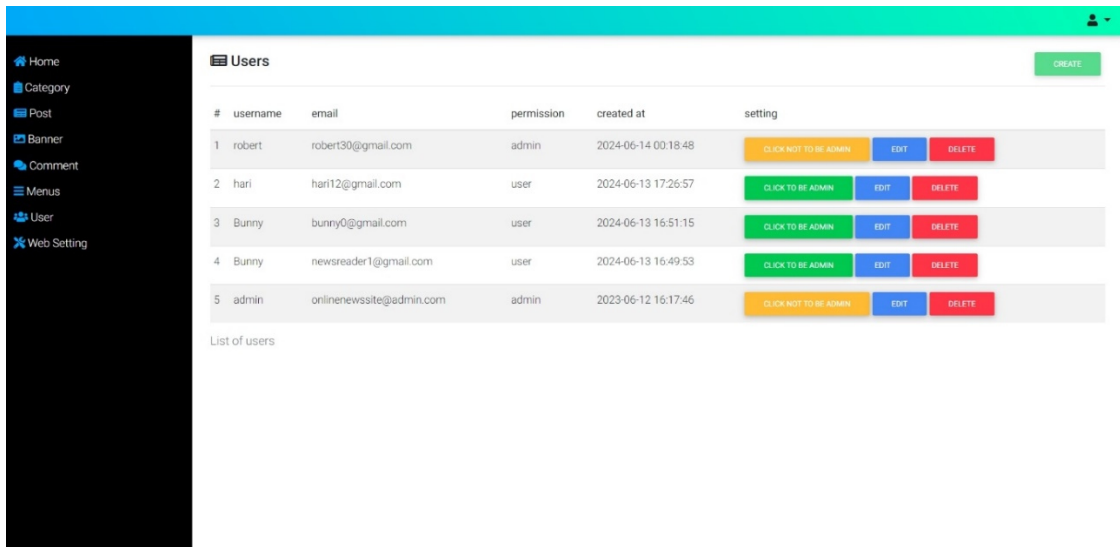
Home
Category
Post
Banner
Comment
Menus
User
Web Setting

Users

CREATE

| # | username | email | permission | created at | setting |
|---|---|---|---|---|---|
| 1 | robert | robert30@gmail.com | admin | 2024-06-14 00:18:48 | CLICK NOT TO BE ADMIN EDIT DELETE |
| 2 | hari | hari12@gmail.com | user | 2024-06-13 17:26:57 | CLICK TO BE ADMIN EDIT DELETE |
| 3 | Bunny | bunny0@gmail.com | user | 2024-06-13 16:51:15 | CLICK TO BE ADMIN EDIT DELETE |
| 4 | Bunny | newsreader1@gmail.com | user | 2024-06-13 16:49:53 | CLICK TO BE ADMIN EDIT DELETE |
| 5 | admin | onlinenewssite@admin.com | admin | 2023-06-12 16:17:46 | CLICK NOT TO BE ADMIN EDIT DELETE |

List of users